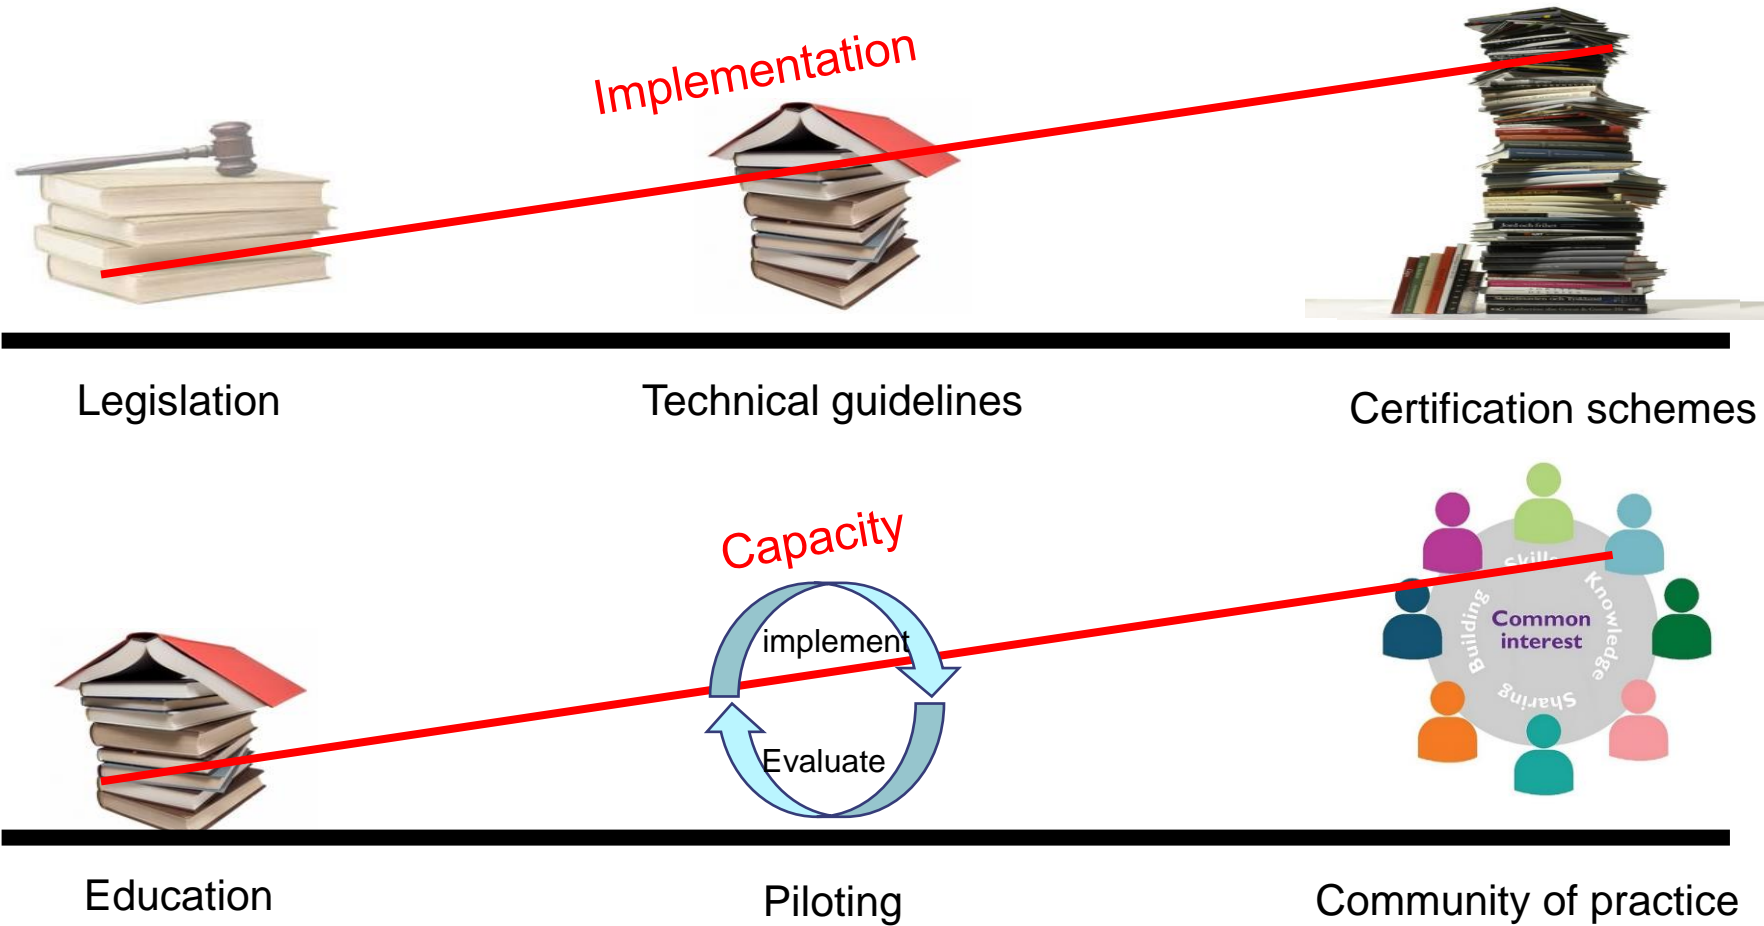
Implementation

Legislation

Technical guidelines

Certification schemes

Capacity

implement

Evaluate

Skills

Knowledge

Building

Common interest

Sharing

Education

Piloting

Community of practice